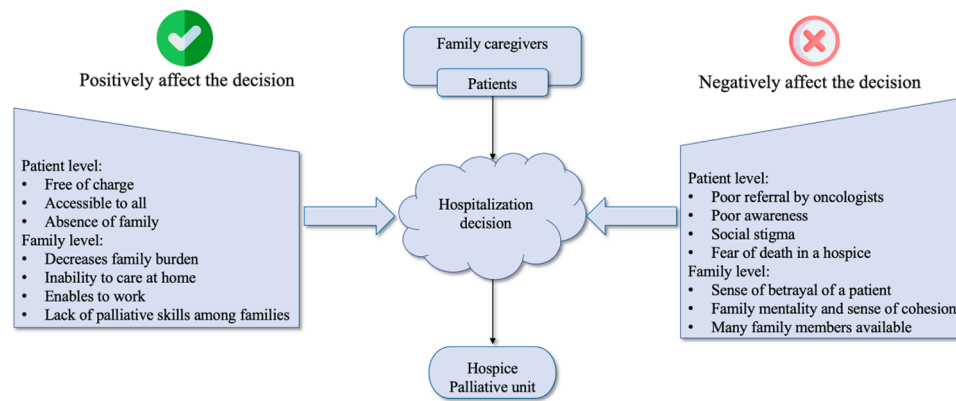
Positively affect the decision

Family caregivers

Patients

Negatively affect the decision

Patient level:
• Free of charge
• Accessible to all
• Absence of family
Family level:
• Decreases family burden
• Inability to care at home
• Enables to work
• Lack of palliative skills among families

Hospitalization decision

Patient level:
• Poor referral by oncologists
• Poor awareness
• Social stigma
• Fear of death in a hospice
Family level:
• Sense of betrayal of a patient
• Family mentality and sense of cohesion
• Many family members available

Hospice
Palliative unit